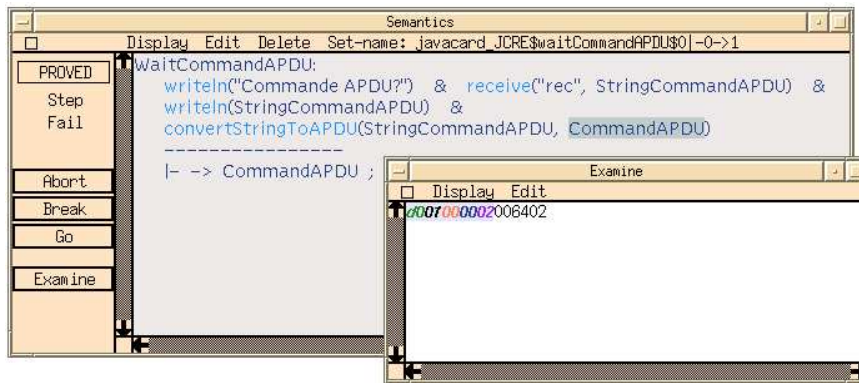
Semantics

Display Edit Delete Set-name: javacard_JCRE$waitCommandAPDU$0|-0->1

PROVED
Step
Fail

Abort
Break
Go

Examine

WaitCommandAPDU:
writeln("Commande APDU?") & receive("rec", StringCommandAPDU) &
writeln(StringCommandAPDU) &
convertStringToAPDU(StringCommandAPDU, CommandAPDU)
----------------
|- -> CommandAPDU ;

Examine

Display Edit

d0070000002006402